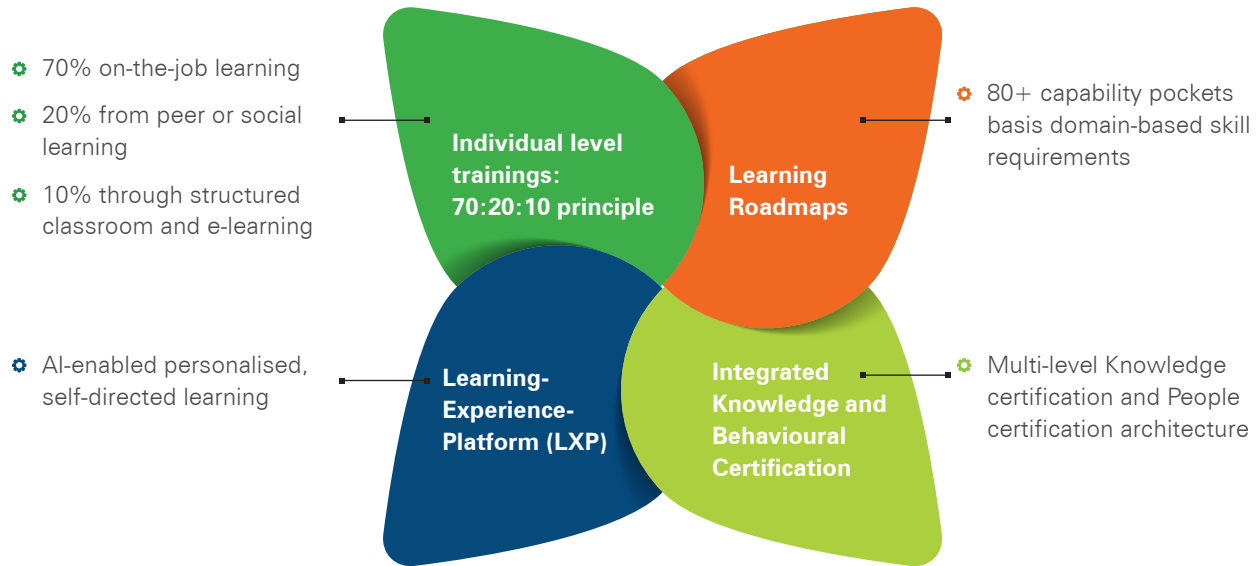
70% on-the-job learning

20% from peer or social learning

10% through structured classroom and e-learning

Individual level trainings: 70:20:10 principle

Learning Roadmaps

80+ capability pockets basis domain-based skill requirements

AI-enabled personalised, self-directed learning

Learning-Experience-Platform (LXP)

Integrated Knowledge and Behavioural Certification

Multi-level Knowledge certification and People certification architecture